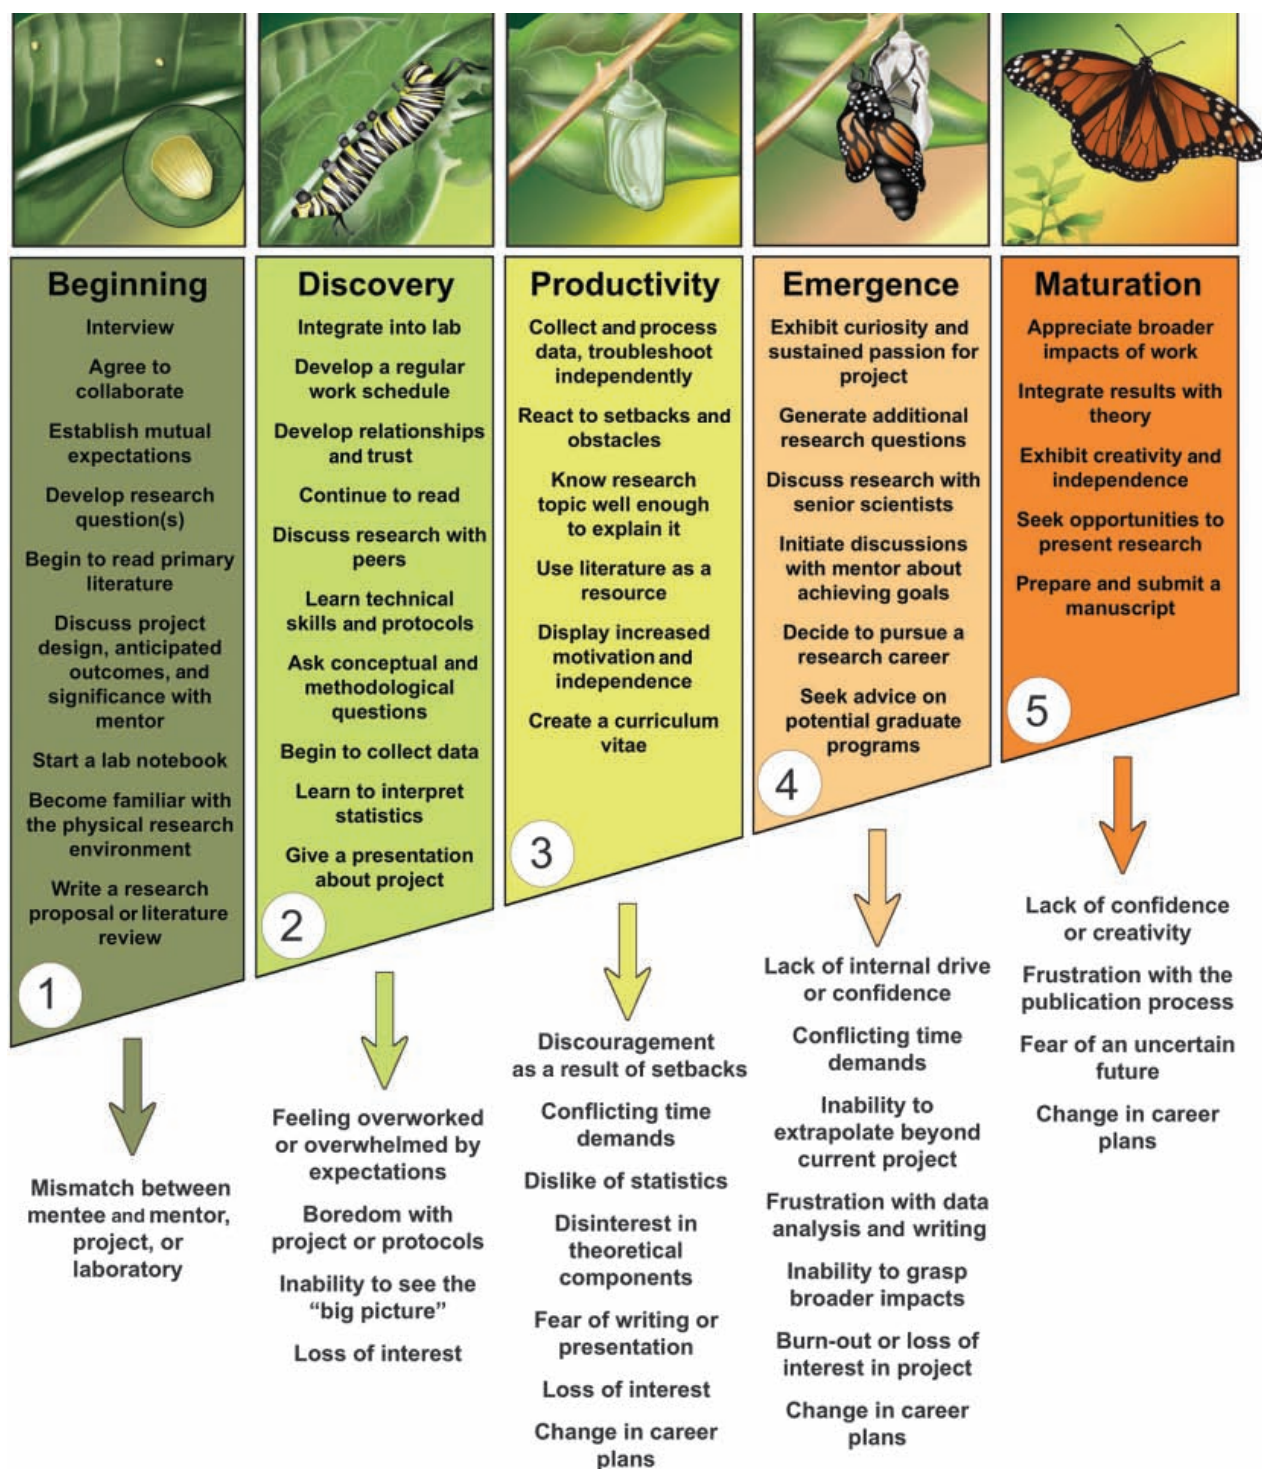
Beginning

Interview

Agree to collaborate

Establish mutual expectations

Develop research question(s)

Begin to read primary literature

Discuss project design, anticipated outcomes, and significance with mentor

Start a lab notebook

Become familiar with the physical research environment

Write a research proposal or literature review

1

Mismatch between mentee and mentor, project, or laboratory

Discovery

Integrate into lab

Develop a regular work schedule

Develop relationships and trust

Continue to read

Discuss research with peers

Learn technical skills and protocols

Ask conceptual and methodological questions

Begin to collect data

Learn to interpret statistics

Give a presentation about project

2

Feeling overworked or overwhelmed by expectations

Boredom with project or protocols

Inability to see the "big picture"

Loss of interest

Productivity

Collect and process data, troubleshoot independently

React to setbacks and obstacles

Know research topic well enough to explain it

Use literature as a resource

Display increased motivation and independence

Create a curriculum vitae

3

Discouragement as a result of setbacks

Conflicting time demands

Dislike of statistics

Disinterest in theoretical components

Fear of writing or presentation

Loss of interest

Change in career plans

Emergence

Exhibit curiosity and sustained passion for project

Generate additional research questions

Discuss research with senior scientists

Initiate discussions with mentor about achieving goals

Decide to pursue a research career

Seek advice on potential graduate programs

4

Lack of internal drive or confidence

Conflicting time demands

Inability to extrapolate beyond current project

Frustration with data analysis and writing

Inability to grasp broader impacts

Burn-out or loss of interest in project

Change in career plans

Maturation

Appreciate broader impacts of work

Integrate results with theory

Exhibit creativity and independence

Seek opportunities to present research

Prepare and submit a manuscript

5

Lack of confidence or creativity

Frustration with the publication process

Fear of an uncertain future

Change in career plans